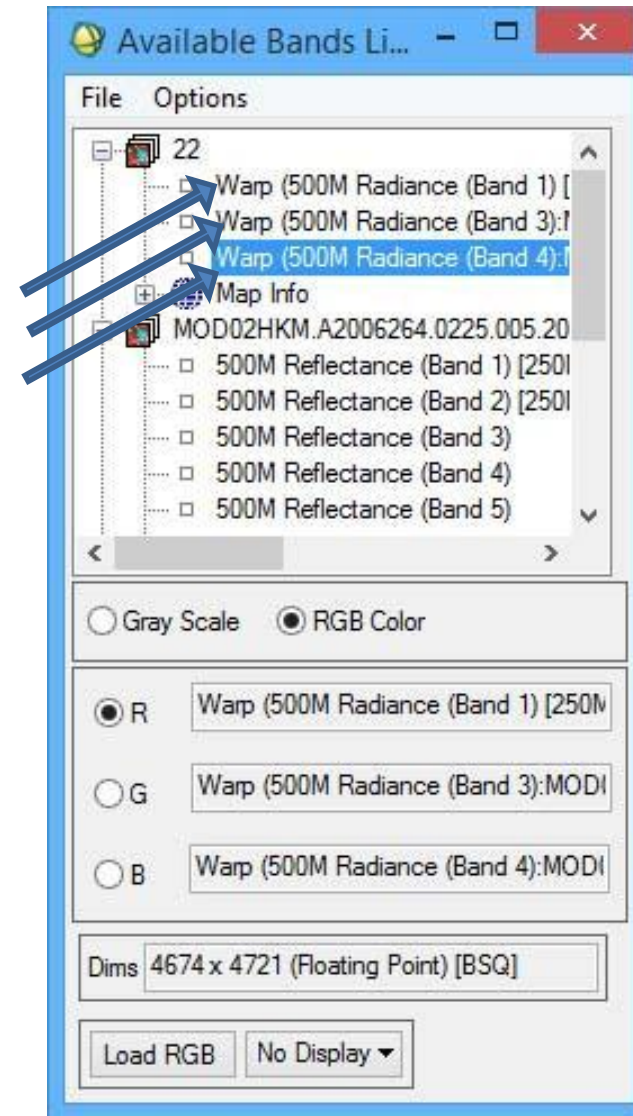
Available Bands Li...

File Options

22

Warp (500M Radiance (Band 1) [

Warp (500M Radiance (Band 3):

Warp (500M Radiance (Band 4):

Map Info

MOD02HKM.A2006264.0225.005.20

500M Reflectance (Band 1) [250

500M Reflectance (Band 2) [250

500M Reflectance (Band 3)

500M Reflectance (Band 4)

500M Reflectance (Band 5)

Gray Scale RGB Color

R Warp (500M Radiance (Band 1) [250M

G Warp (500M Radiance (Band 3):MOD

B Warp (500M Radiance (Band 4):MOD

Dims 4674 x 4721 (Floating Point) [BSQ]

Load RGB No Display